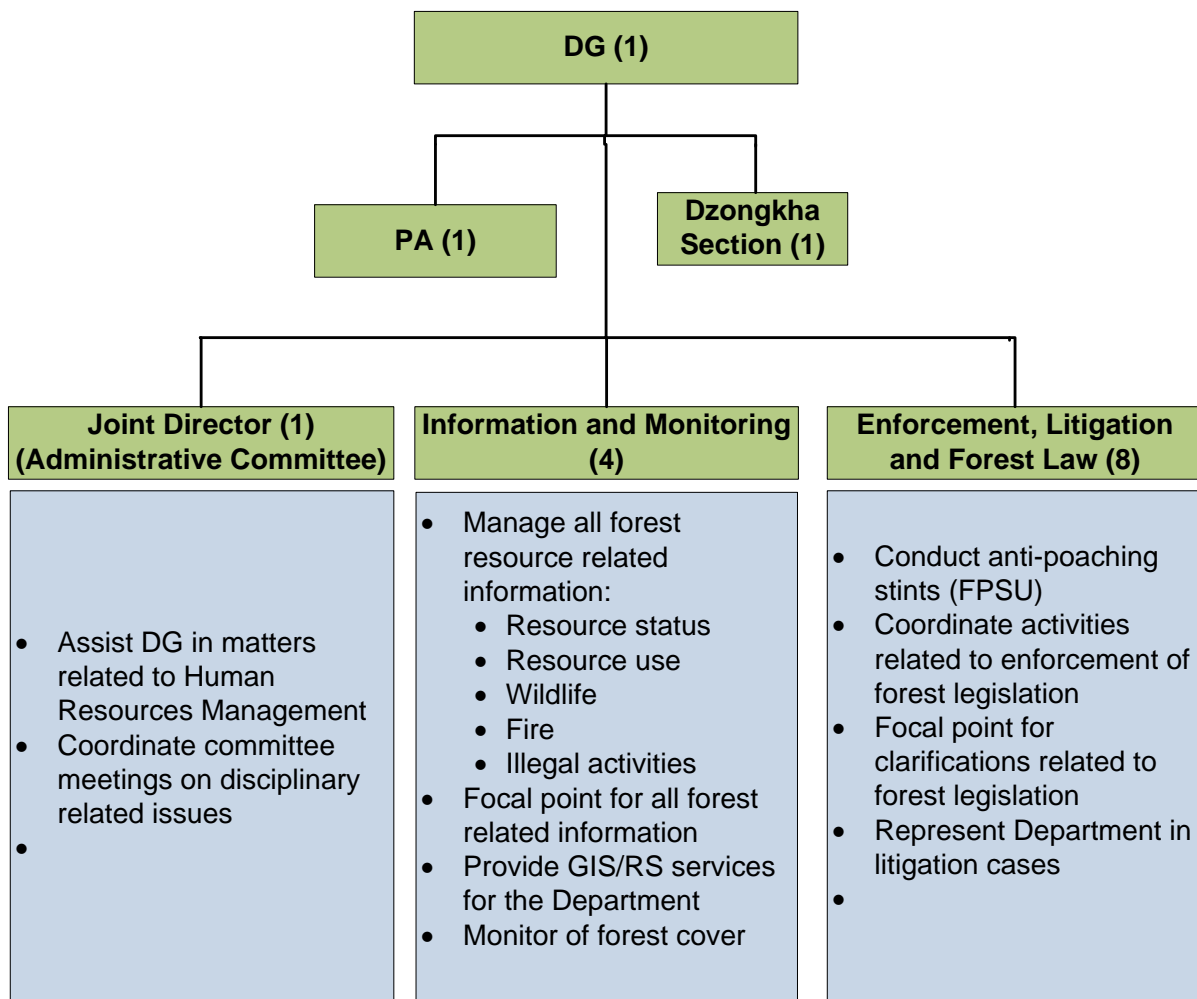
DG (1)

PA (1)

Dzongkha Section (1)

Joint Director (1) (Administrative Committee)

- Assist DG in matters related to Human Resources Management
- Coordinate committee meetings on disciplinary related issues
-

Information and Monitoring (4)

- Manage all forest resource related information:
  - Resource status
  - Resource use
  - Wildlife
  - Fire
  - Illegal activities
- Focal point for all forest related information
- Provide GIS/RS services for the Department
- Monitor of forest cover

Enforcement, Litigation and Forest Law (8)

- Conduct anti-poaching stints (FPSU)
- Coordinate activities related to enforcement of forest legislation
- Focal point for clarifications related to forest legislation
- Represent Department in litigation cases
-